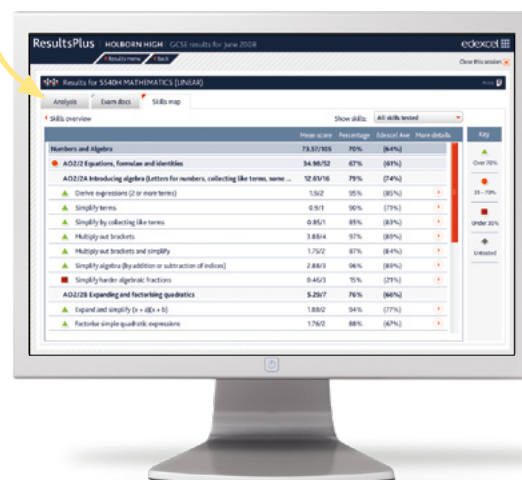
ResultsPlus | HOLBORN HIGH | GCSE results for June 2008

edexcel

Results menu | Back

Close this session

Results for 5540H MATHEMATICS (LINEAR)

Print

Analysis | Exam docs | Skills map

Skills overview

Show skills: All skills tested

| | Mean score | Percentage | Edexcel Ave | More details |
|---|---|---|---|---|
| Numbers and Algebra | 73.57/105 | 70% | (64%) | |
| AO2/2 Equations, formulae and identities | 34.98/52 | 67% | (61%) | |
| AO2/2A Introducing algebra (Letters for numbers, collecting like terms, some ... | 12.61/16 | 79% | (74%) | |
| Derive expressions (2 or more terms) | 1.9/2 | 95% | (85%) | |
| Simplify terms | 0.9/1 | 90% | (75%) | |
| Simplify by collecting like terms | 0.85/1 | 85% | (83%) | |
| Multiply out brackets | 3.88/4 | 97% | (89%) | |
| Multiply out brackets and simplify | 1.75/2 | 87% | (84%) | |
| Simplify algebra (by addition or subtraction of indices) | 2.88/3 | 96% | (89%) | |
| Simplify harder algebraic fractions | 0.46/3 | 15% | (29%) | |
| AO2/2B Expanding and factorising quadratics | 5.29/7 | 76% | (66%) | |
| Expand and simplify (x + a)(x + b) | 1.88/2 | 94% | (77%) | |
| Factorise simple quadratic expressions | 1.76/2 | 88% | (67%) | |

Key

Over 70%

35 - 70%

Under 35%

Untested